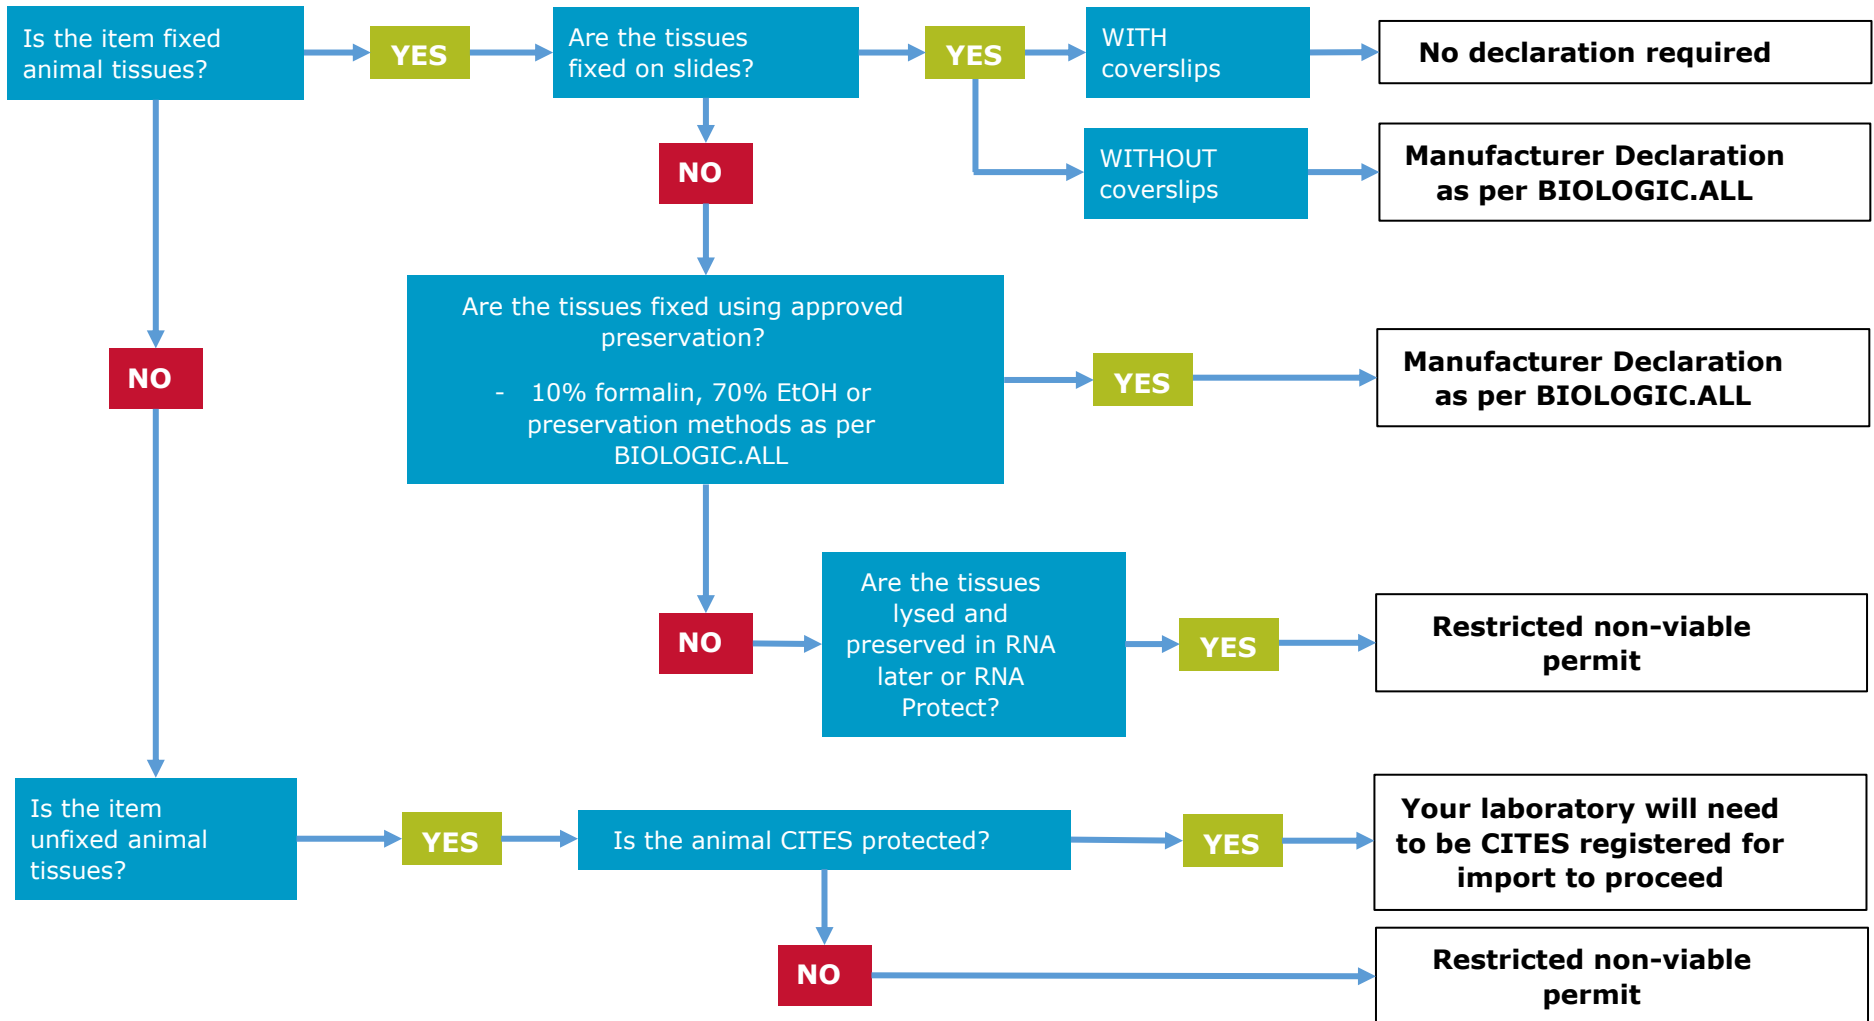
Is the item fixed animal tissues?

YES

Are the tissues fixed on slides?

YES

WITH coverslips

No declaration required

WITHOUT coverslips

Manufacturer Declaration as per BIOLOGIC.ALL

NO

Are the tissues fixed using approved preservation?

- 10% formalin, 70% EtOH or preservation methods as per BIOLOGIC.ALL

YES

Manufacturer Declaration as per BIOLOGIC.ALL

NO

NO

Are the tissues lysed and preserved in RNA later or RNA Protect?

YES

Restricted non-viable permit

Is the item unfixed animal tissues?

YES

Is the animal CITES protected?

YES

Your laboratory will need to be CITES registered for import to proceed

NO

Restricted non-viable permit